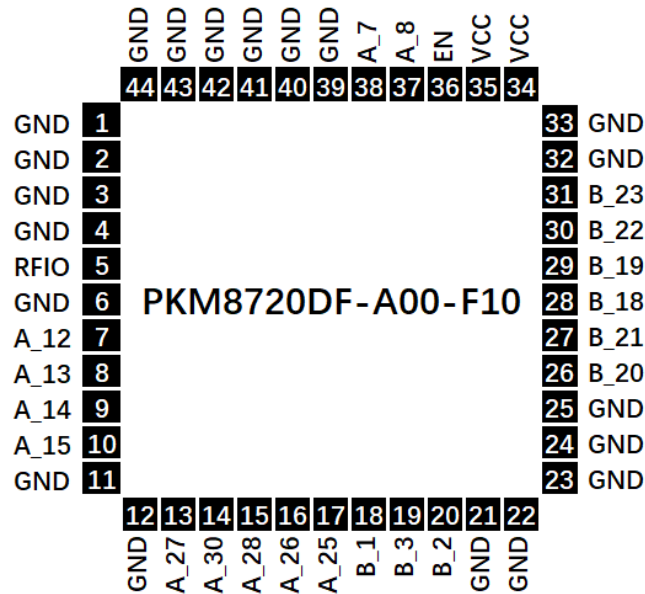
GND GND GND GND GND GND A_7 A_8 EN VCC VCC
44 43 42 41 40 39 38 37 36 35 34

GND 1
GND 2
GND 3
GND 4
RFIO 5
GND 6
A_12 7
A_13 8
A_14 9
A_15 10
GND 11

PKM8720DF-A00-F10

33 GND
32 GND
31 B_23
30 B_22
29 B_19
28 B_18
27 B_21
26 B_20
25 GND
24 GND
23 GND

12 13 14 15 16 17 18 19 20 21 22
GND A_27 A_30 A_28 A_26 A_25 B_1 B_3 B_2 GND GND